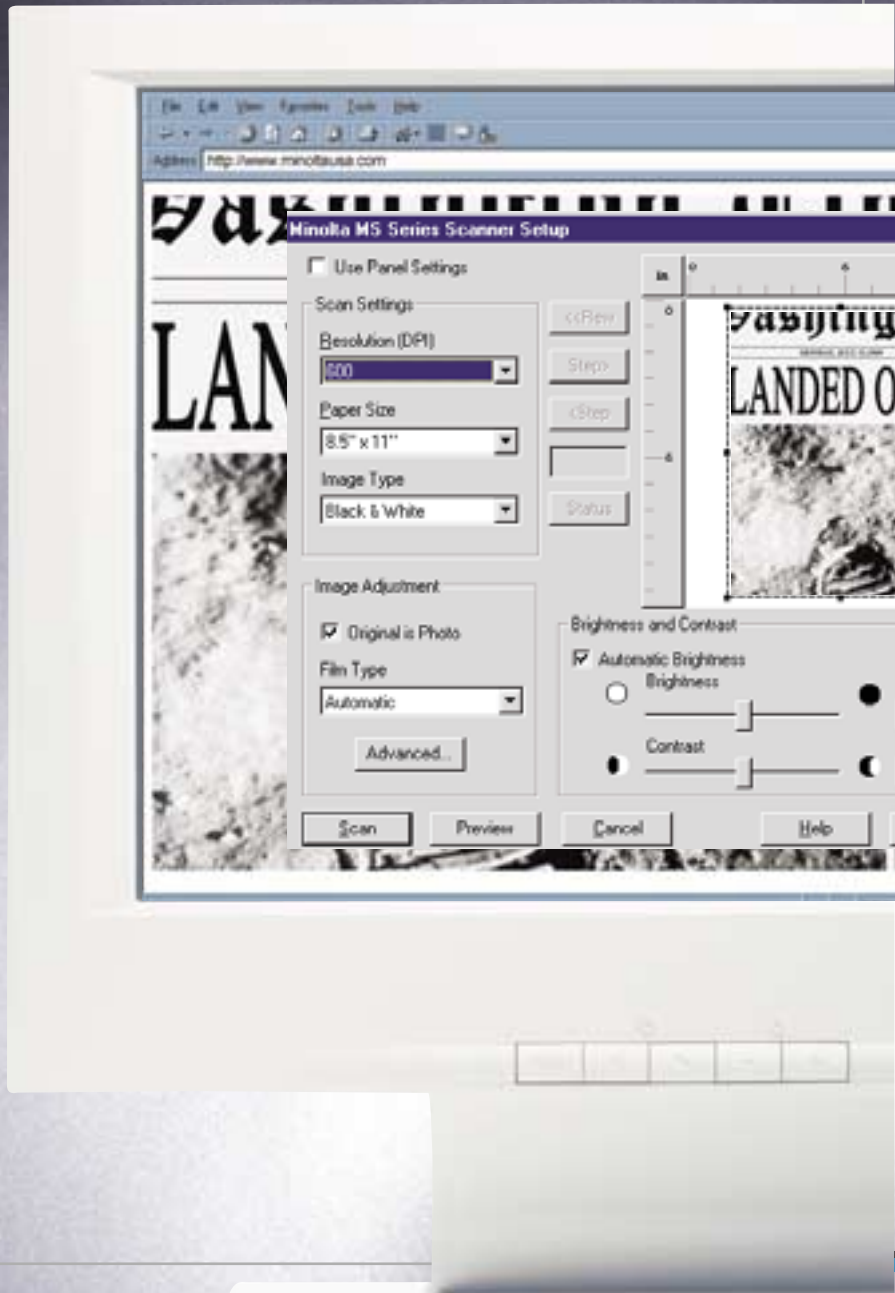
File Edit View Favorites Tools Help

Address http://www.minoltausa.com

LAN

Minolta MS Series Scanner Setup

Use Panel Settings

Scan Settings

Resolution (DPI)

600

Paper Size

8.5" x 11"

Image Type

Black & White

<<Rew

Step>

<Step

Status

in

0

6

0

6

LANDED O

Image Adjustment

Original is Photo

Film Type

Automatic

Advanced...

Brightness and Contrast

Automatic Brightness

Brightness

Contrast

Scan

Preview

Cancel

Help